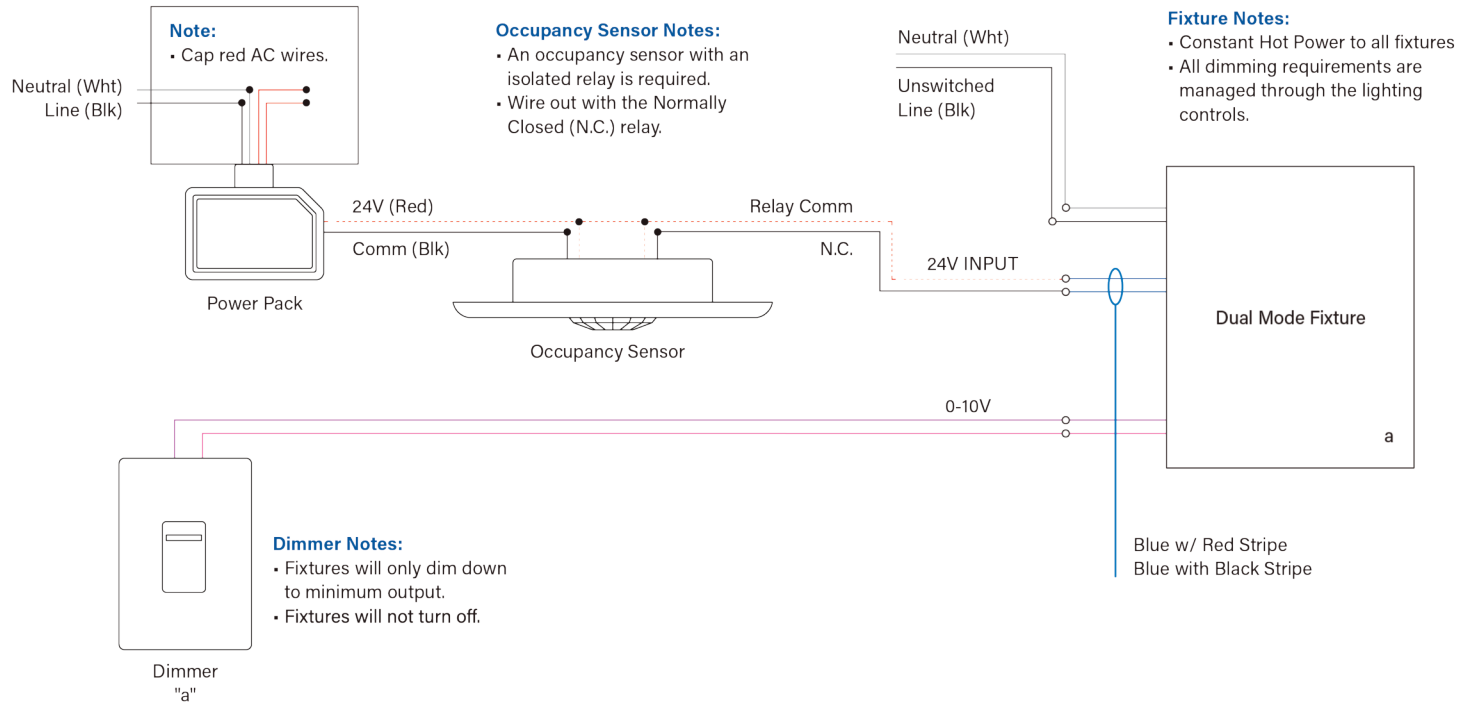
Note:
• Cap red AC wires.

Neutral (Wht)
Line (Blk)

Occupancy Sensor Notes:
• An occupancy sensor with an isolated relay is required.
• Wire out with the Normally Closed (N.C.) relay.

Neutral (Wht)

Unswitched Line (Blk)

Fixture Notes:
• Constant Hot Power to all fixtures
• All dimming requirements are managed through the lighting controls.

24V (Red)

Comm (Blk)

Relay Comm

N.C.

24V INPUT

Power Pack

Occupancy Sensor

Dual Mode Fixture

0-10V

a

Dimmer Notes:
• Fixtures will only dim down to minimum output.
• Fixtures will not turn off.

Blue w/ Red Stripe
Blue with Black Stripe

Dimmer
"a"